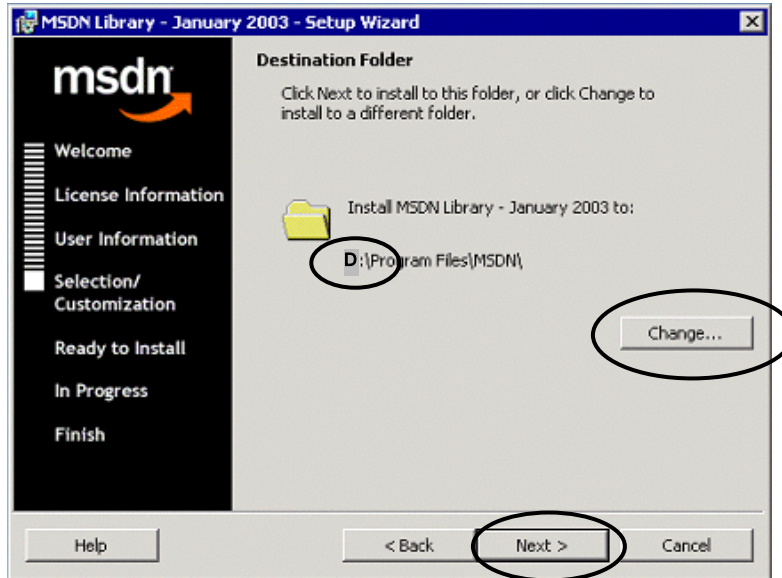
MSDN Library - January 2003 - Setup Wizard

msdn

Welcome

License Information

User Information

Selection/ Customization

Ready to Install

In Progress

Finish

Destination Folder

Click Next to install to this folder, or click Change to install to a different folder.

Install MSDN Library - January 2003 to:

D:\Program Files\MSDN\

Change...

Help

< Back

Next >

Cancel